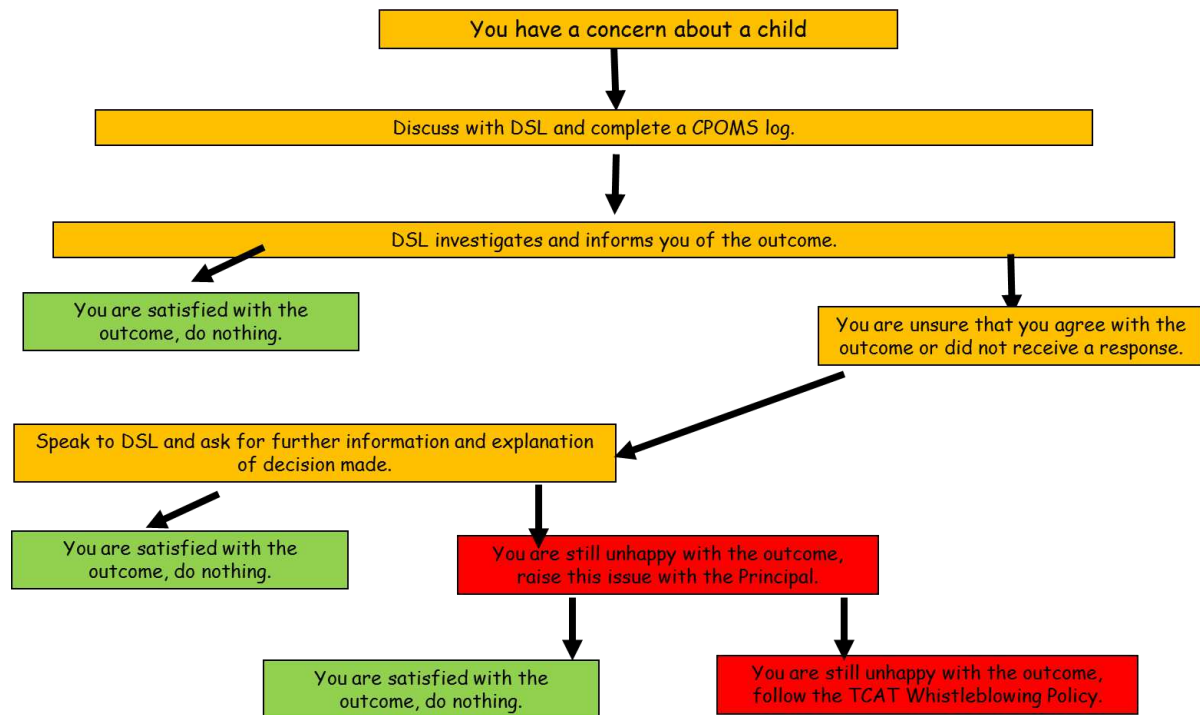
You have a concern about a child

Discuss with DSL and complete a CPOMS log.

DSL investigates and informs you of the outcome.

You are satisfied with the outcome, do nothing.

You are unsure that you agree with the outcome or did not receive a response.

Speak to DSL and ask for further information and explanation of decision made.

You are satisfied with the outcome, do nothing.

You are still unhappy with the outcome, raise this issue with the Principal.

You are satisfied with the outcome, do nothing.

You are still unhappy with the outcome, follow the TCAT Whistleblowing Policy.